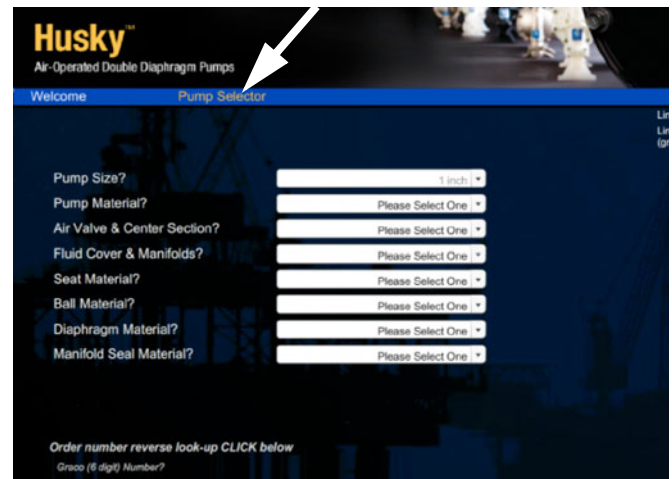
Husky™
Air-Operated Double Diaphragm Pumps

Welcome
Pump Selector

Lin
Lin
(gr

Pump Size? 1 inch
Pump Material? Please Select One
Air Valve & Center Section? Please Select One
Fluid Cover & Manifolds? Please Select One
Seat Material? Please Select One
Ball Material? Please Select One
Diaphragm Material? Please Select One
Manifold Seal Material? Please Select One

Order number reverse look-up CLICK below
Graco (6 digit) Number?